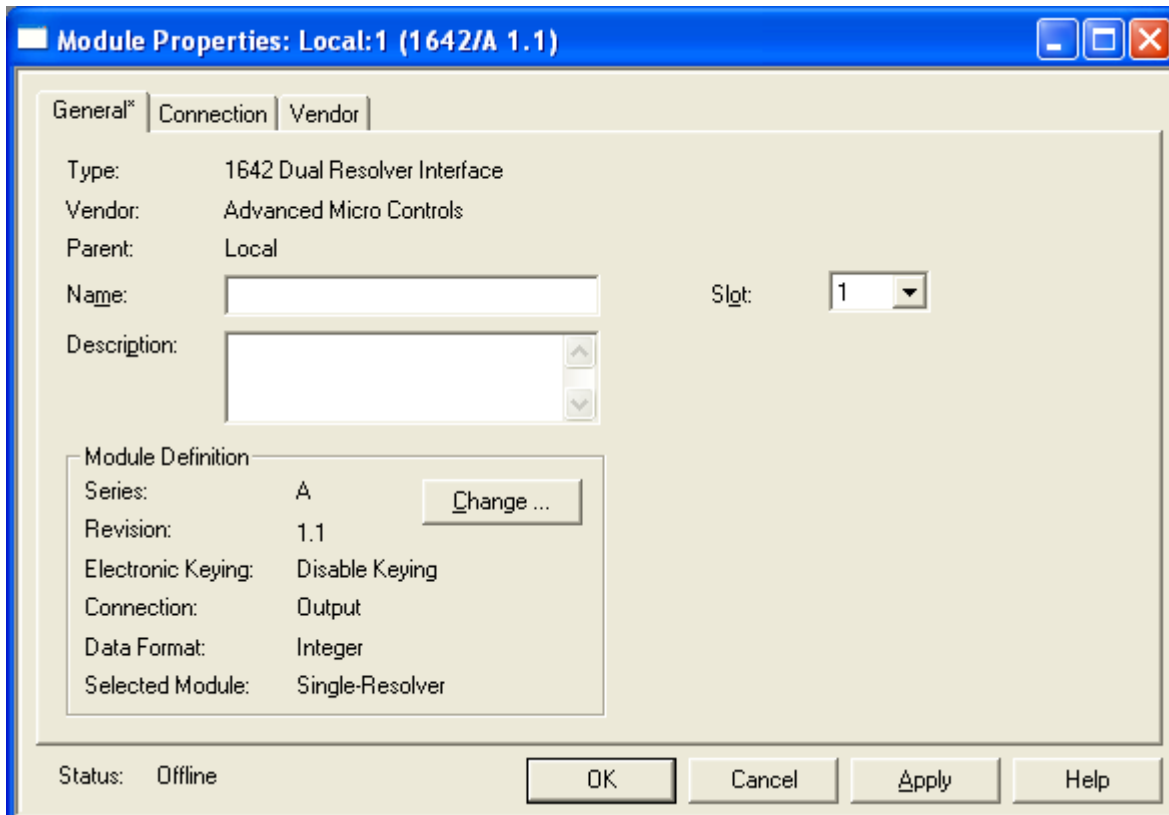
Module Properties: Local:1 (1642/A 1.1)

General* | Connection | Vendor

Type: 1642 Dual Resolver Interface
Vendor: Advanced Micro Controls
Parent: Local
Name:
Slot: 1
Description:

Module Definition
Series: A
Change ...
Revision: 1.1
Electronic Keying: Disable Keying
Connection: Output
Data Format: Integer
Selected Module: Single-Resolver

Status: Offline
OK
Cancel
Apply
Help